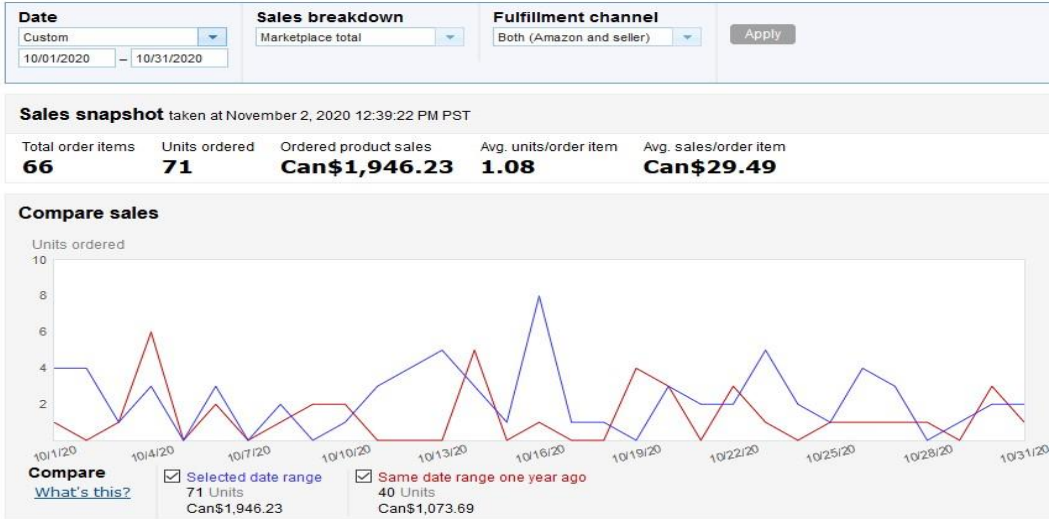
Date
Custom
10/01/2020 – 10/31/2020

Sales breakdown
Marketplace total

Fulfillment channel
Both (Amazon and seller)

Apply

Sales snapshot taken at November 2, 2020 12:39:22 PM PST

| Total order items | Units ordered | Ordered product sales | Avg. units/order item | Avg. sales/order item |
|---|---|---|---|---|
| 66 | 71 | Can$1,946.23 | 1.08 | Can$29.49 |

Compare sales

Units ordered
10
8
6
4
2
10/1/20 10/4/20 10/7/20 10/10/20 10/13/20 10/16/20 10/19/20 10/22/20 10/25/20 10/28/20 10/31/20

Compare
What's this?

Selected date range
71 Units
Can$1,946.23

Same date range one year ago
40 Units
Can$1,073.69